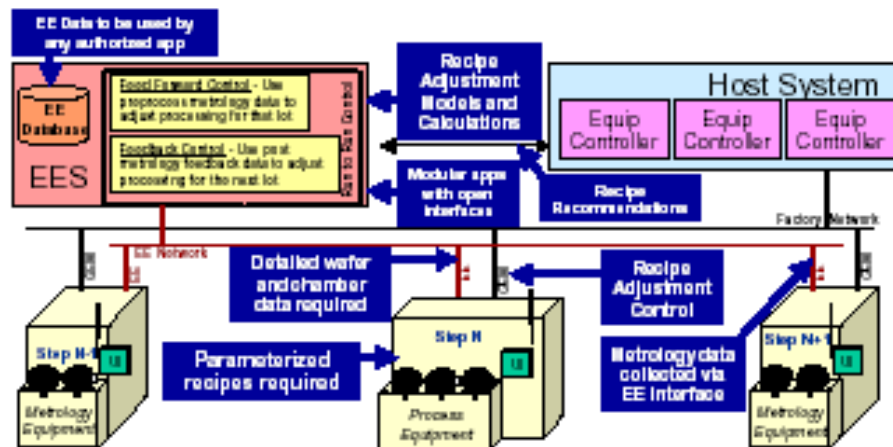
EE Data to be used by any authorized app

EE Database

Feed Forward Control - Use preprocess metrology data to adjust processing for that lot.

Feedback Control - Use post metrology feedback data to adjust processing for the next lot.

Run to Run Control

EES

Recipe Adjustment Models and Calculations

Host System

Equip Controller

Equip Controller

Equip Controller

Modular apps with open interfaces

Recipe Recommendations

Factory Network

EE Network

Detailed wafer and chamber data required

Recipe Adjustment Control

Step N-1

UI

Metrology Equipment

Parameterized recipes required

Step N

UI

Process Equipment

Metrology data collected via EE Interface

Step N+1

UI

Metrology Equipment